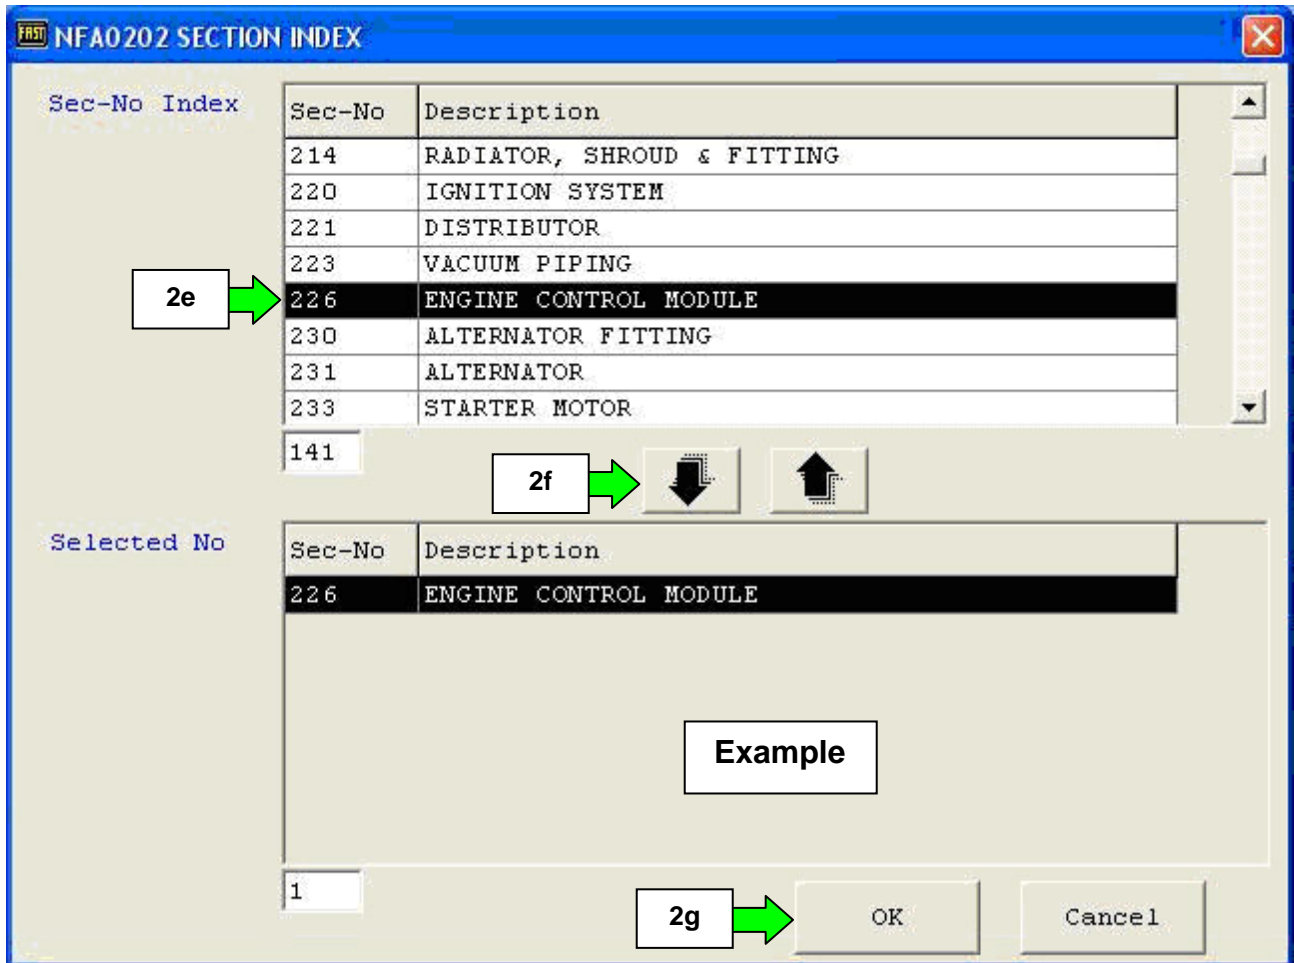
FAST NFA0202 SECTION INDEX

Sec-No Index

| Sec-No | Description |
|---|---|
| 214 | RADIATOR, SHROUD & FITTING |
| 220 | IGNITION SYSTEM |
| 221 | DISTRIBUTOR |
| 223 | VACUUM PIPING |
| 226 | ENGINE CONTROL MODULE |
| 230 | ALTERNATOR FITTING |
| 231 | ALTERNATOR |
| 233 | STARTER MOTOR |

2e

141

2f

Selected No

| Sec-No | Description |
|---|---|
| 226 | ENGINE CONTROL MODULE |

Example

1

2g

OK

Cancel